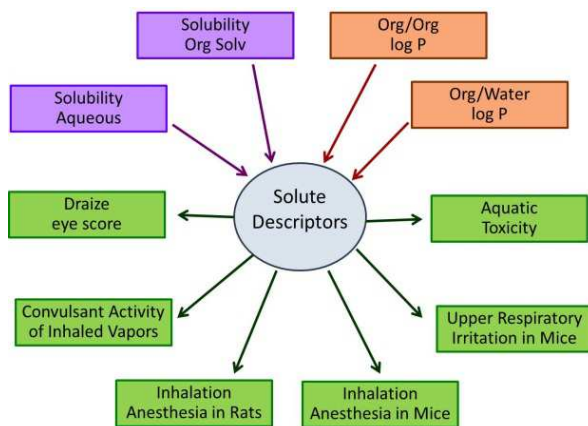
Solubility
Org Solv

Org/Org
log P

Solubility
Aqueous

Org/Water
log P

Solute
Descriptors

Draize
eye score

Aquatic
Toxicity

Convulsant Activity
of Inhaled Vapors

Upper Respiratory
Irritation in Mice

Inhalation
Anesthesia in Rats

Inhalation
Anesthesia in Mice